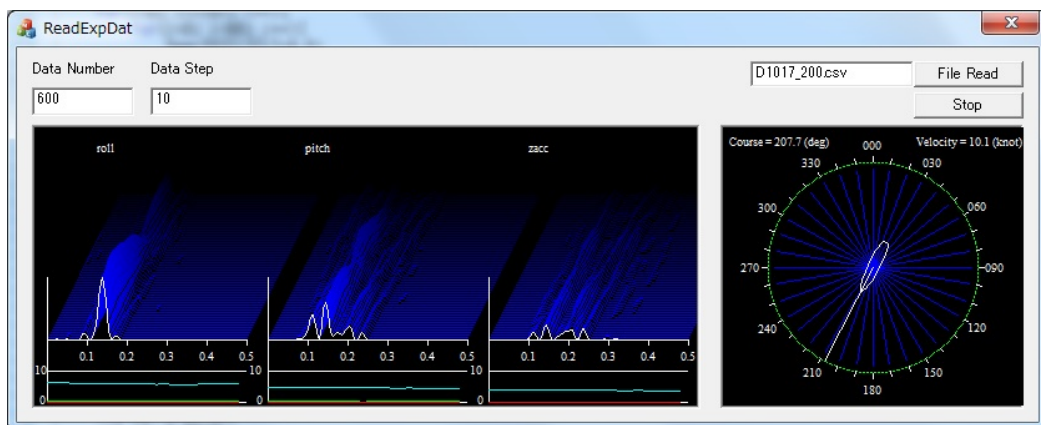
ReadExpDat

Data Number
600

Data Step
10

D1017_200.csv

File Read

Stop

roll

pitch

zacc

0.1 0.2 0.3 0.4 0.5

10

0

0.1 0.2 0.3 0.4 0.5

10

0

0.1 0.2 0.3 0.4 0.5

10

0

Course = 207.7 (deg)

Velocity = 10.1 (knot)

000
030
060
090
120
150
180
210
240
270
300
330